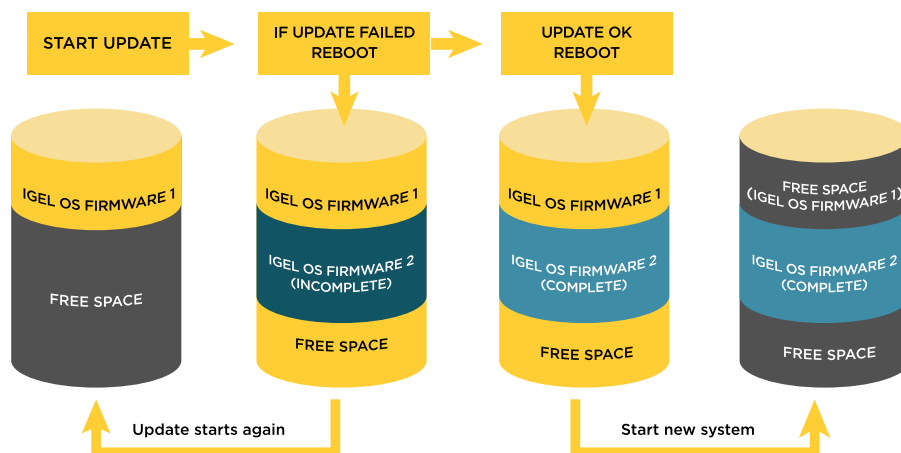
START UPDATE

IF UPDATE FAILED
REBOOT

UPDATE OK
REBOOT

IGEL OS FIRMWARE 1

FREE SPACE

IGEL OS FIRMWARE 1

IGEL OS FIRMWARE 2
(INCOMPLETE)

FREE SPACE

IGEL OS FIRMWARE 1

IGEL OS FIRMWARE 2
(COMPLETE)

FREE SPACE

FREE SPACE
(IGEL OS FIRMWARE 1)

IGEL OS FIRMWARE 2
(COMPLETE)

FREE SPACE

Update starts again

Start new system